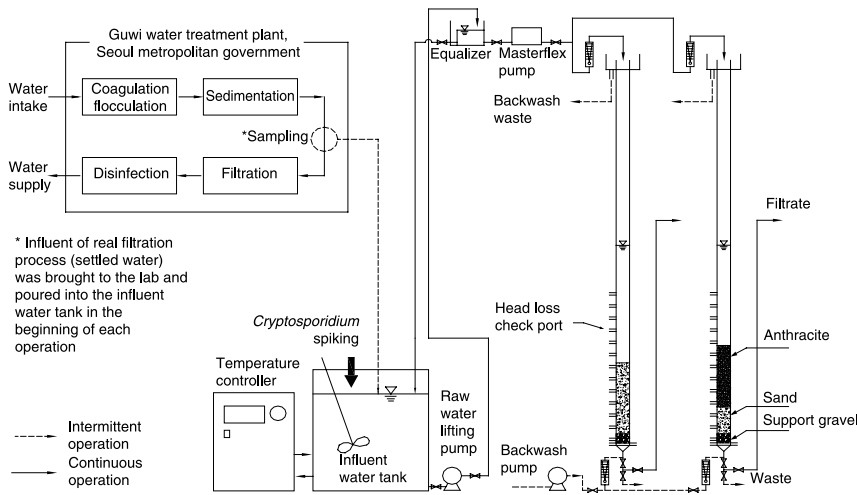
Guwi water treatment plant, Seoul metropolitan government

Water intake

Coagulation flocculation

Sedimentation

*Sampling

Water supply

Disinfection

Filtration

* Influent of real filtration process (settled water) was brought to the lab and poured into the influent water tank in the beginning of each operation

Equalizer

Masterflex pump

Backwash waste

Filtrate

Head loss check port

Anthracite

Sand

Support gravel

Cryptosporidium spiking

Temperature controller

Raw water lifting pump

Influent water tank

Backwash pump

Waste

Intermittent operation

Continuous operation